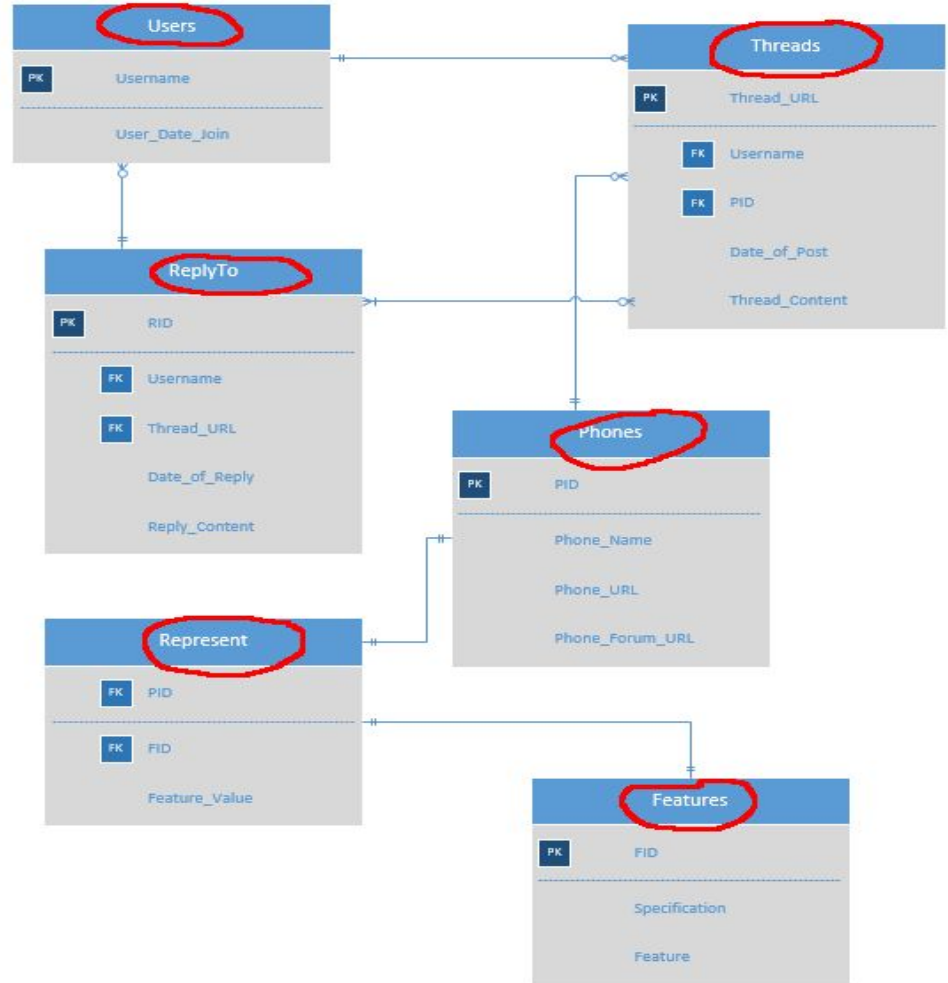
Users

PK Username

User_Date_Join

Threads

PK Thread_URL

FK Username

FK PID

Date_of_Post

Thread_Content

ReplyTo

PK RID

FK Username

FK Thread_URL

Date_of_Reply

Reply_Content

Phones

PK PID

Phone_Name

Phone_URL

Phone_Forum_URL

Represent

FK PID

FK FID

Feature_Value

Features

PK FID

Specification

Feature